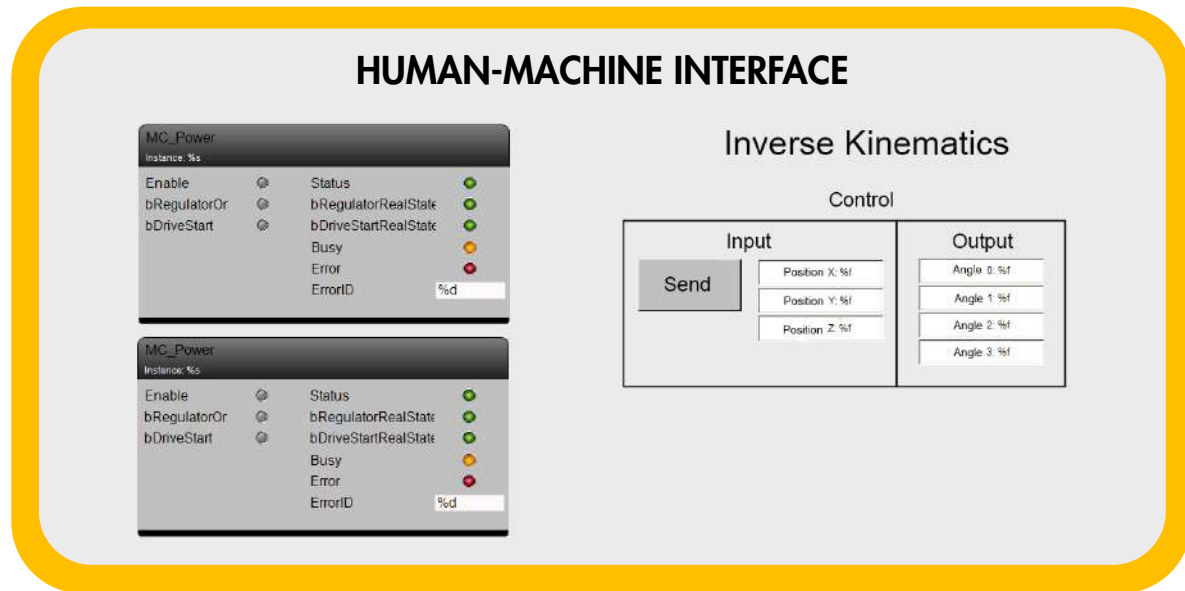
HUMAN-MACHINE INTERFACE

MC_Power
Instance: %s

Enable
bRegulatorOr
bDriveStart

Status
bRegulatorRealState
bDriveStartRealState
Busy
Error
ErrorID %d

MC_Power
Instance: %s

Enable
bRegulatorOr
bDriveStart

Status
bRegulatorRealState
bDriveStartRealState
Busy
Error
ErrorID %d

Inverse Kinematics

Control

Input

Send

Position X: %f
Position Y: %f
Position Z: %f

Output

Angle 0: %f
Angle 1: %f
Angle 2: %f
Angle 3: %f